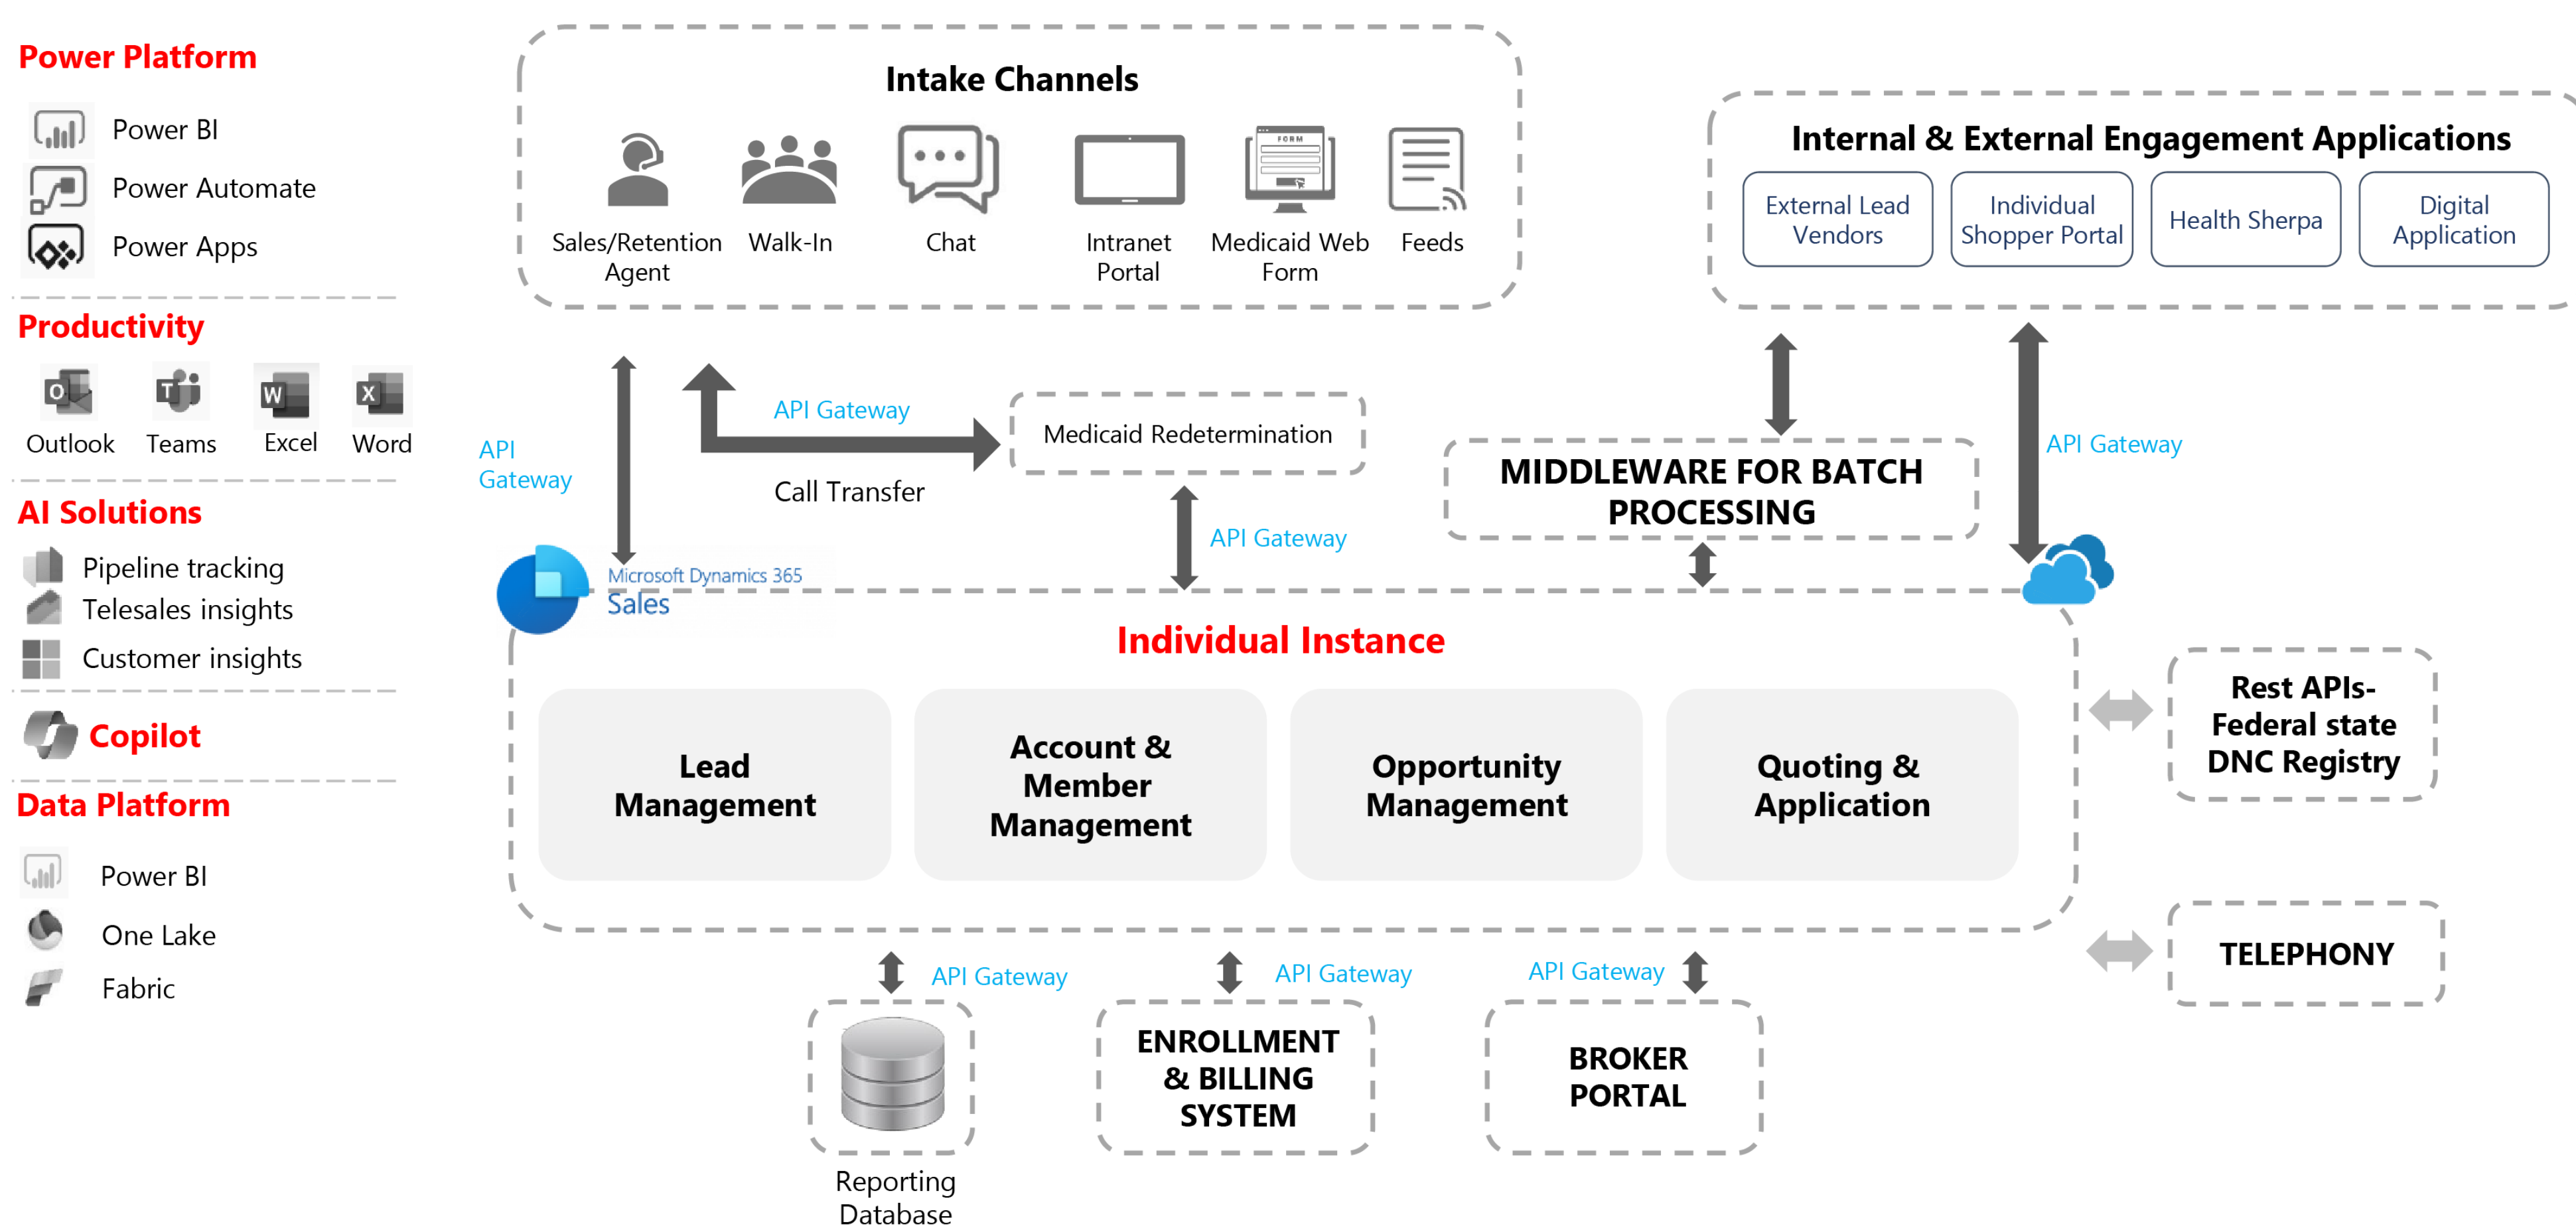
Power Platform

Power BI
Power Automate
Power Apps

Productivity

Outlook Teams Excel Word

AI Solutions

Pipeline tracking
Telesales insights
Customer insights

Copilot

Data Platform

Power BI
One Lake
Fabric

Intake Channels

Sales/Retention Agent
Walk-In
Chat
Intranet Portal
Medicaid Web Form
Feeds

Internal & External Engagement Applications

External Lead Vendors
Individual Shopper Portal
Health Sherpa
Digital Application

API Gateway

API Gateway

Call Transfer

Medicaid Redetermination

API Gateway

MIDDLEWARE FOR BATCH PROCESSING

API Gateway

Microsoft Dynamics 365
Sales

Individual Instance

Lead Management

Account & Member Management

Opportunity Management

Quoting & Application

Rest APIs- Federal state DNC Registry

TELEPHONY

API Gateway

API Gateway

API Gateway

Reporting Database

ENROLLMENT & BILLING SYSTEM

BROKER PORTAL